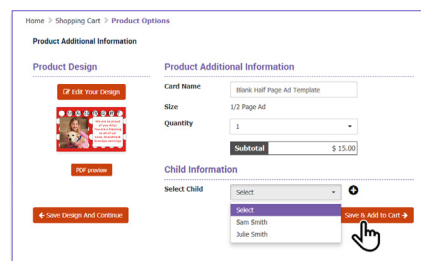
Home > Shopping Cart > Product Options

Product Additional Information

Product Design

Edit Your Design

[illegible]

PDF preview

Save Design And Continue

Product Additional Information

Card Name Blank Half Page Ad Template

Size 1/2 Page Ad

Quantity 1

Subtotal $ 15.00

Child Information

Select Child Select

Select
Sam Smith
Julie Smith

Save & Add to Cart